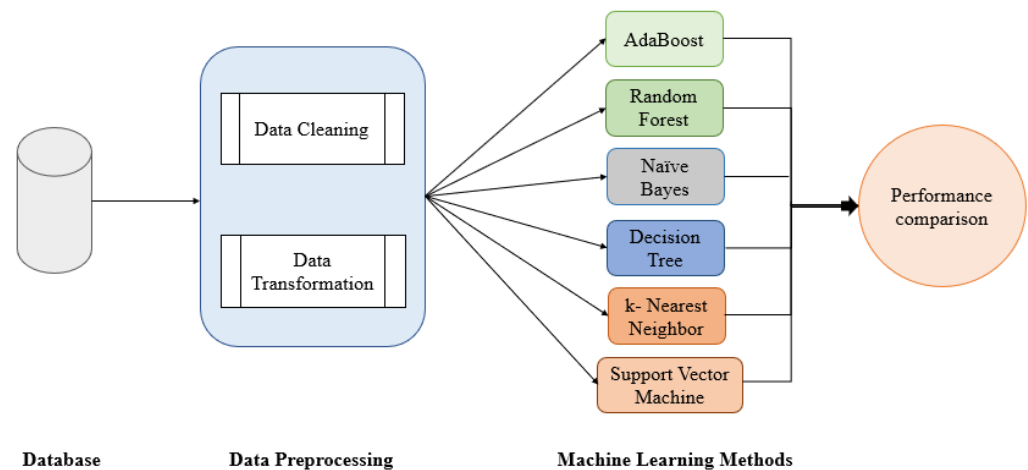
Data Cleaning

Data Transformation

AdaBoost

Random Forest

Naïve Bayes

Decision Tree

k- Nearest Neighbor

Support Vector Machine

Performance comparison

Database

Data Preprocessing

Machine Learning Methods